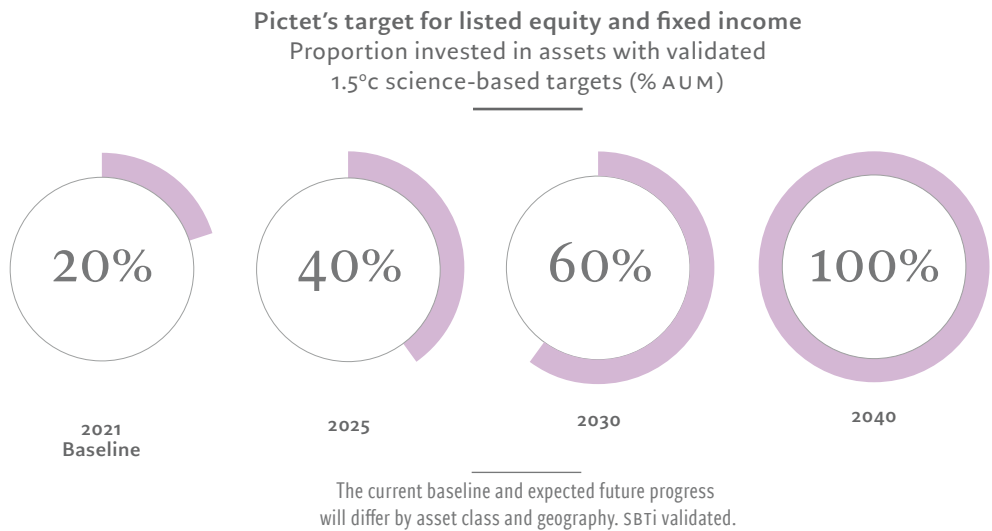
Pictet's target for listed equity and fixed income
Proportion invested in assets with validated 1.5°c science-based targets (% AUM)

20%

40%

60%

100%

2021
Baseline

2025

2030

2040

The current baseline and expected future progress will differ by asset class and geography. SBTi validated.